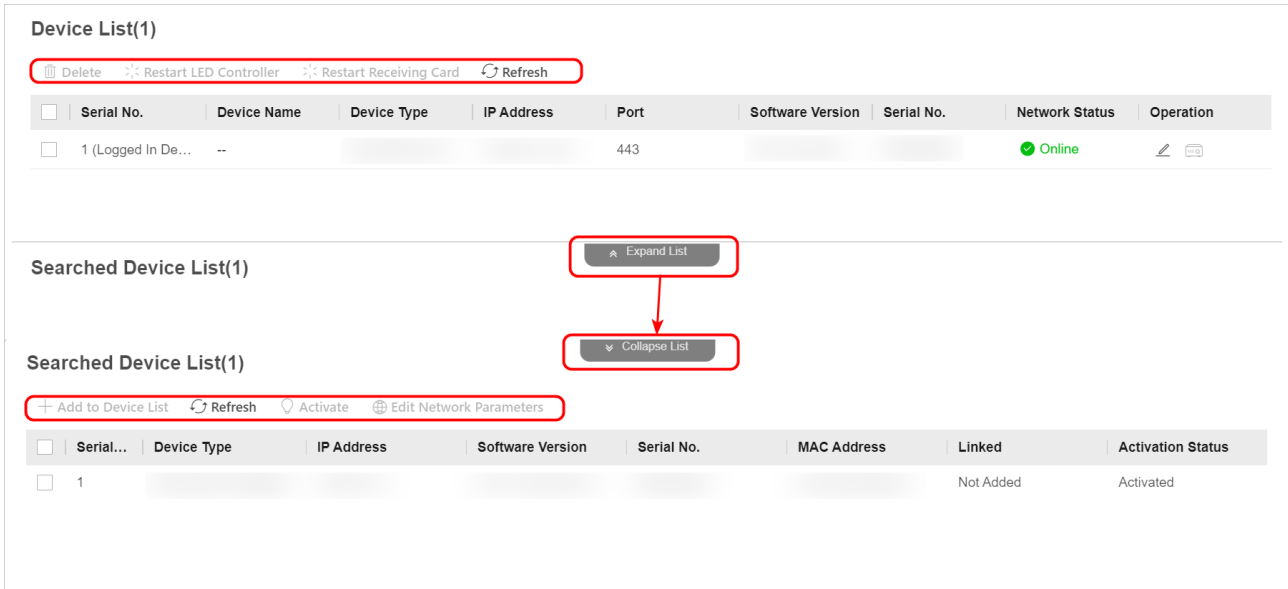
Device List(1)

Delete Restart LED Controller Restart Receiving Card Refresh

| Serial No. | Device Name | Device Type | IP Address | Port | Software Version | Serial No. | Network Status | Operation |
|---|---|---|---|---|---|---|---|---|
| 1 (Logged In De... | -- | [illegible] | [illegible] | 443 | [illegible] | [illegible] | Online | |

Expand List

Searched Device List(1)

Collapse List

Searched Device List(1)

Add to Device List Refresh Activate Edit Network Parameters

| Serial... | Device Type | IP Address | Software Version | Serial No. | MAC Address | Linked | Activation Status |
|---|---|---|---|---|---|---|---|
| 1 | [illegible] | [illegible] | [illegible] | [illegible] | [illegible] | Not Added | Activated |